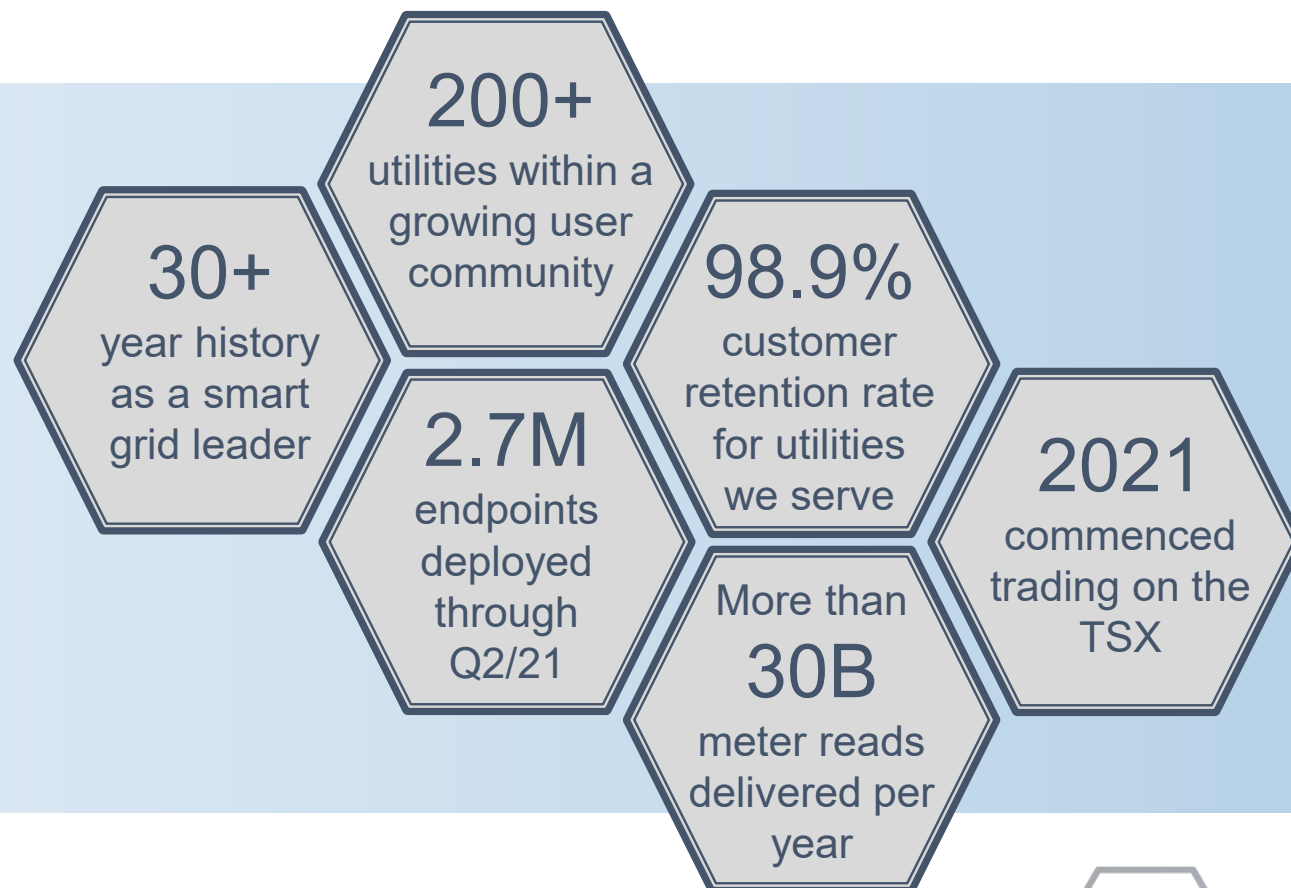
30+
year history as a smart grid leader

200+
utilities within a growing user community

2.7M
endpoints deployed through Q2/21

98.9%
customer retention rate for utilities we serve

More than
30B
meter reads delivered per year

2021
commenced trading on the TSX